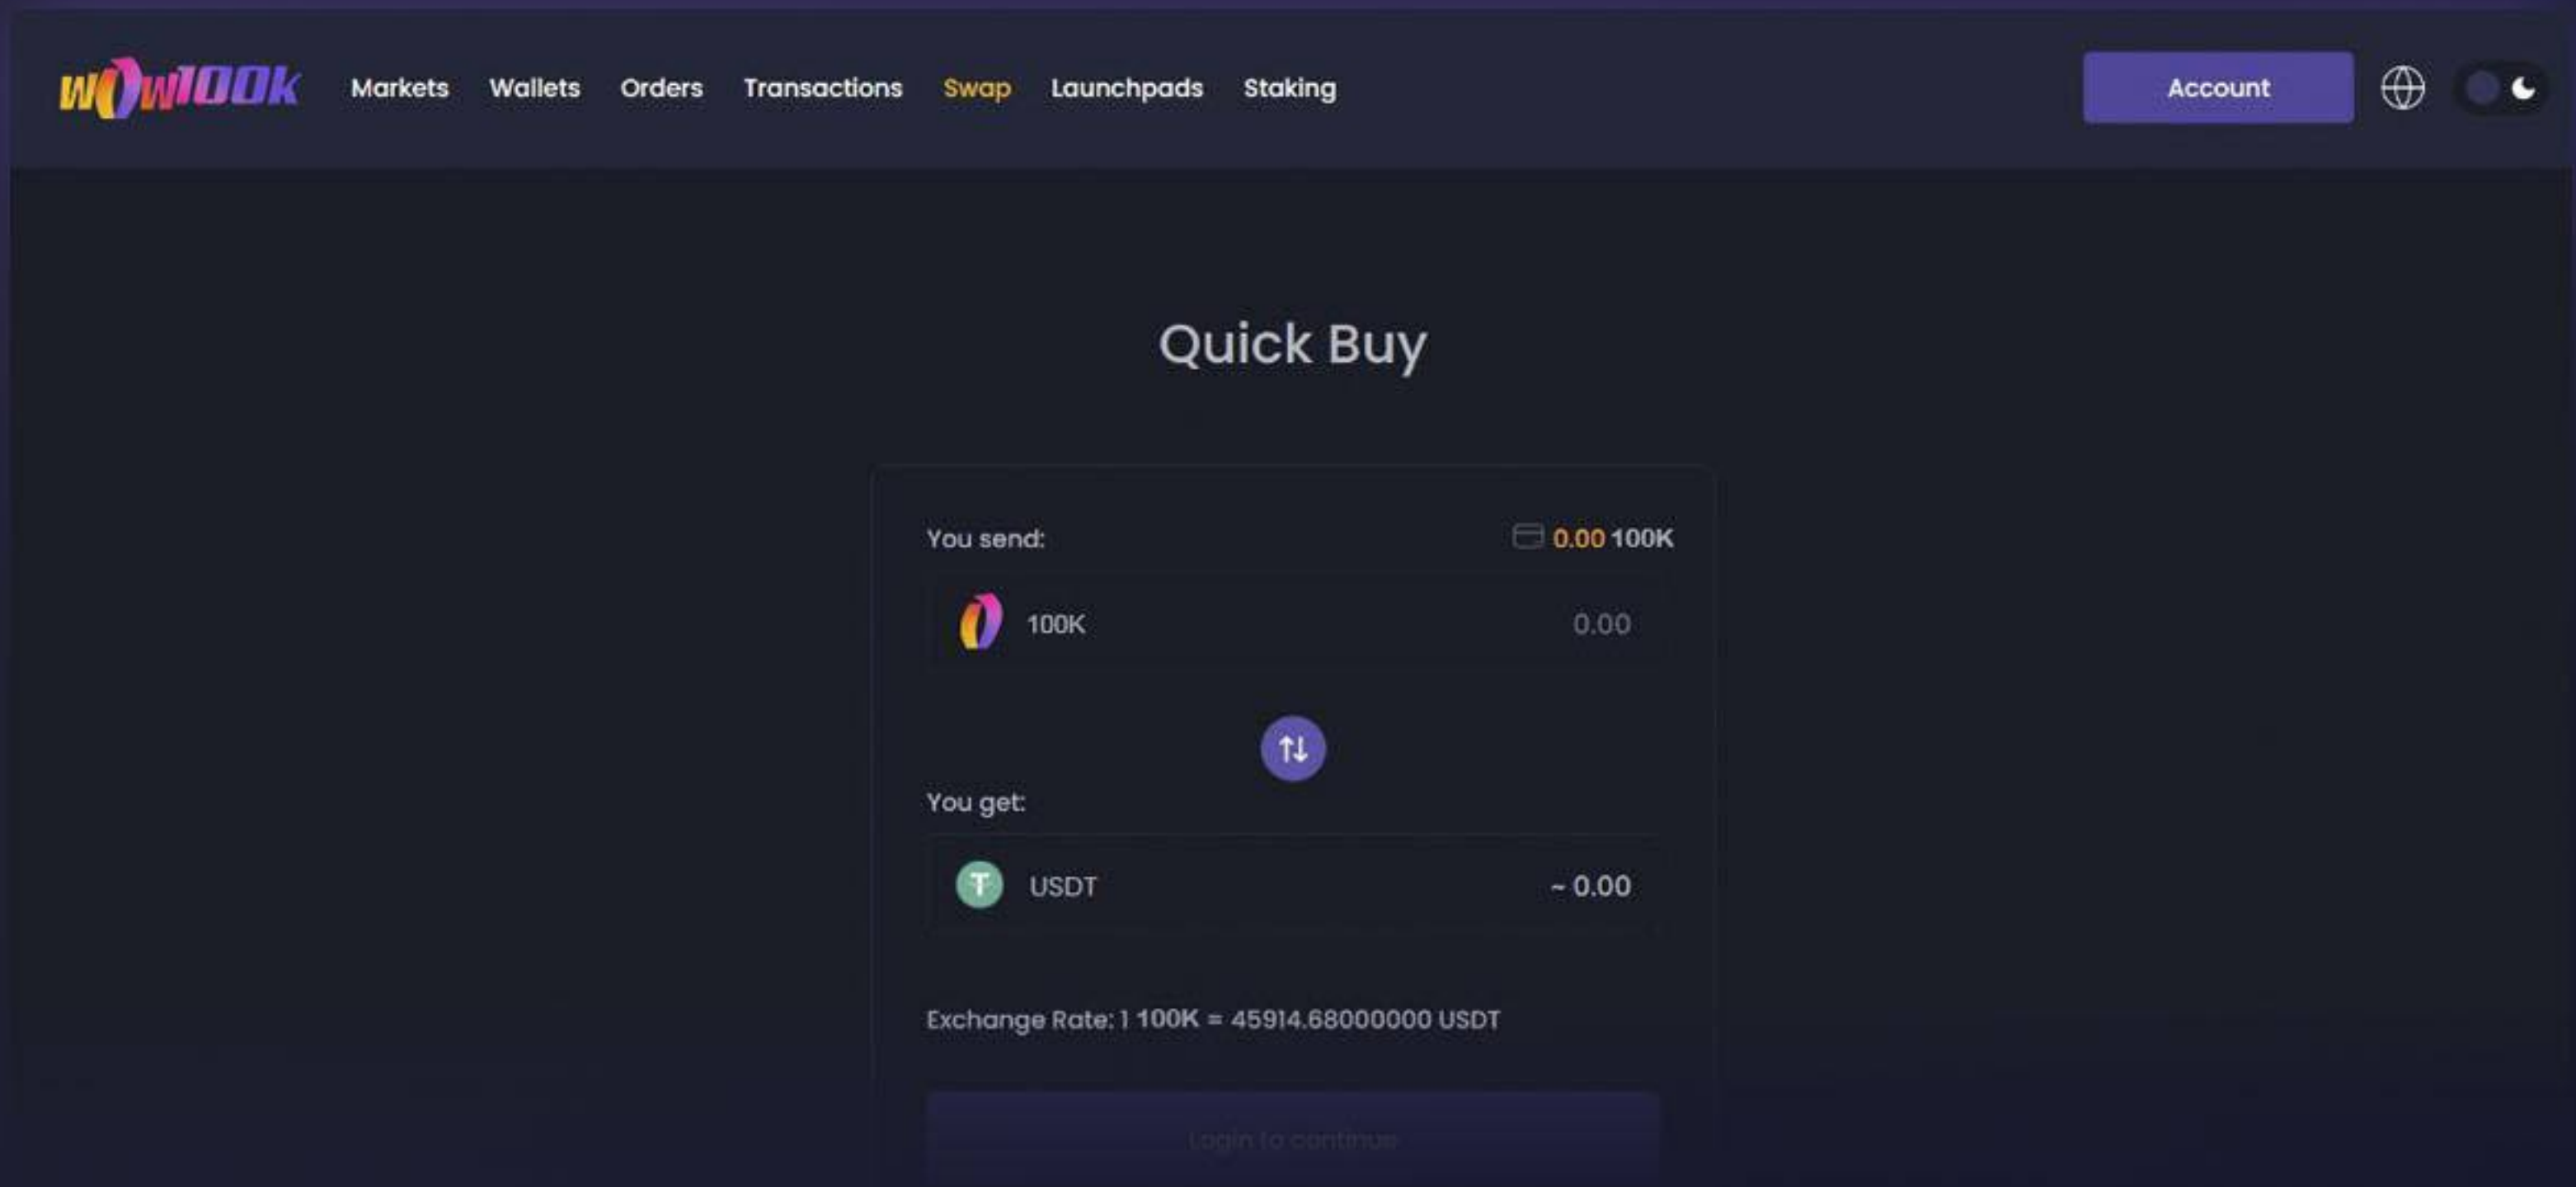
WOW100K

Markets Wallets Orders Transactions Swap Launchpads Staking

Account

Quick Buy

You send:

0.00 100K

100K

0.00

You get:

USDT

~ 0.00

Exchange Rate: 1 100K = 45914.68000000 USDT

Login to continue